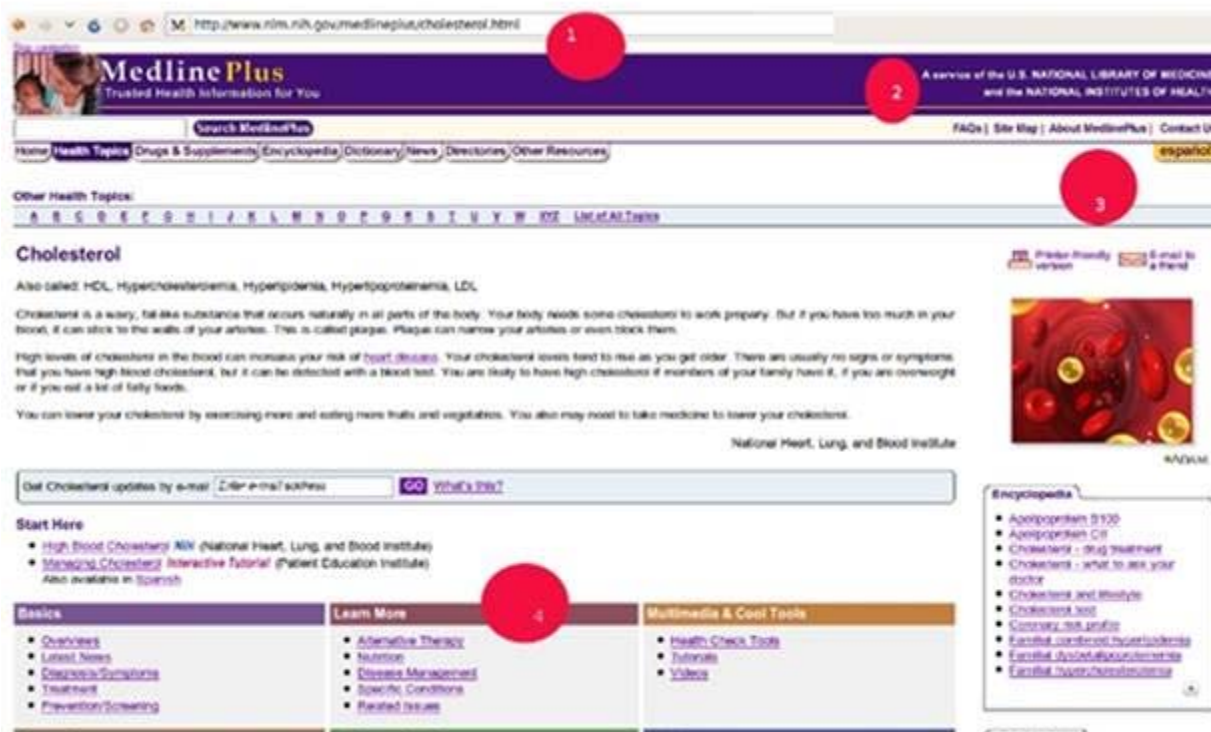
http://www.nlm.nih.gov/medlineplus/cholesterol.html

1

MedlinePlus
Trusted Health Information for You

A service of the U.S. NATIONAL LIBRARY OF MEDICINE and the NATIONAL INSTITUTES OF HEALTH

2

Search MedlinePlus

FAQs | Site Map | About MedlinePlus | Contact Us

Home | Health Topics | Drugs & Supplements | Encyclopedia | Dictionary | News | Directories | Other Resources

español

3

Other Health Topics:
A B C D E F G H I J K L M N O P Q R S T U V W XYZ List of All Topics

Cholesterol

Printer-friendly version | E-mail to a friend

Also called: HDL, Hypercholesterolemia, Hyperlipidemia, Hyperlipoproteinemia, LDL

Cholesterol is a waxy, fat-like substance that occurs naturally in all parts of the body. Your body needs some cholesterol to work properly. But if you have too much in your blood, it can stick to the walls of your arteries. This is called plaque. Plaque can narrow your arteries or even block them.

High levels of cholesterol in the blood can increase your risk of heart disease. Your cholesterol levels tend to rise as you get older. There are usually no signs or symptoms that you have high blood cholesterol, but it can be detected with a blood test. You are likely to have high cholesterol if members of your family have it, if you are overweight or if you eat a lot of fatty foods.

You can lower your cholesterol by exercising more and eating more fruits and vegetables. You also may need to take medicine to lower your cholesterol.

National Heart, Lung, and Blood Institute

ADAM

Get Cholesterol updates by e-mail Enter e-mail address GO What's this?

Start Here
• High Blood Cholesterol NIH (National Heart, Lung, and Blood Institute)
• Managing Cholesterol Interactive Tutorial (Patient Education Institute) Also available in Spanish

4

Basics
• Overviews
• Latest News
• Diagnosis/Symptoms
• Treatment
• Prevention/Screening

Learn More
• Alternative Therapy
• Nutrition
• Disease Management
• Specific Conditions
• Related Issues

Multimedia & Cool Tools
• Health Check Tools
• Tutorials
• Videos

Encyclopedia
• Apolipoprotein B100
• Apolipoprotein CII
• Cholesterol - drug treatment
• Cholesterol - what to ask your doctor
• Cholesterol and lifestyle
• Cholesterol test
• Coronary risk profile
• Familial combined hyperlipidemia
• Familial dysbetalipoproteinemia
• Familial hypercholesterolemia